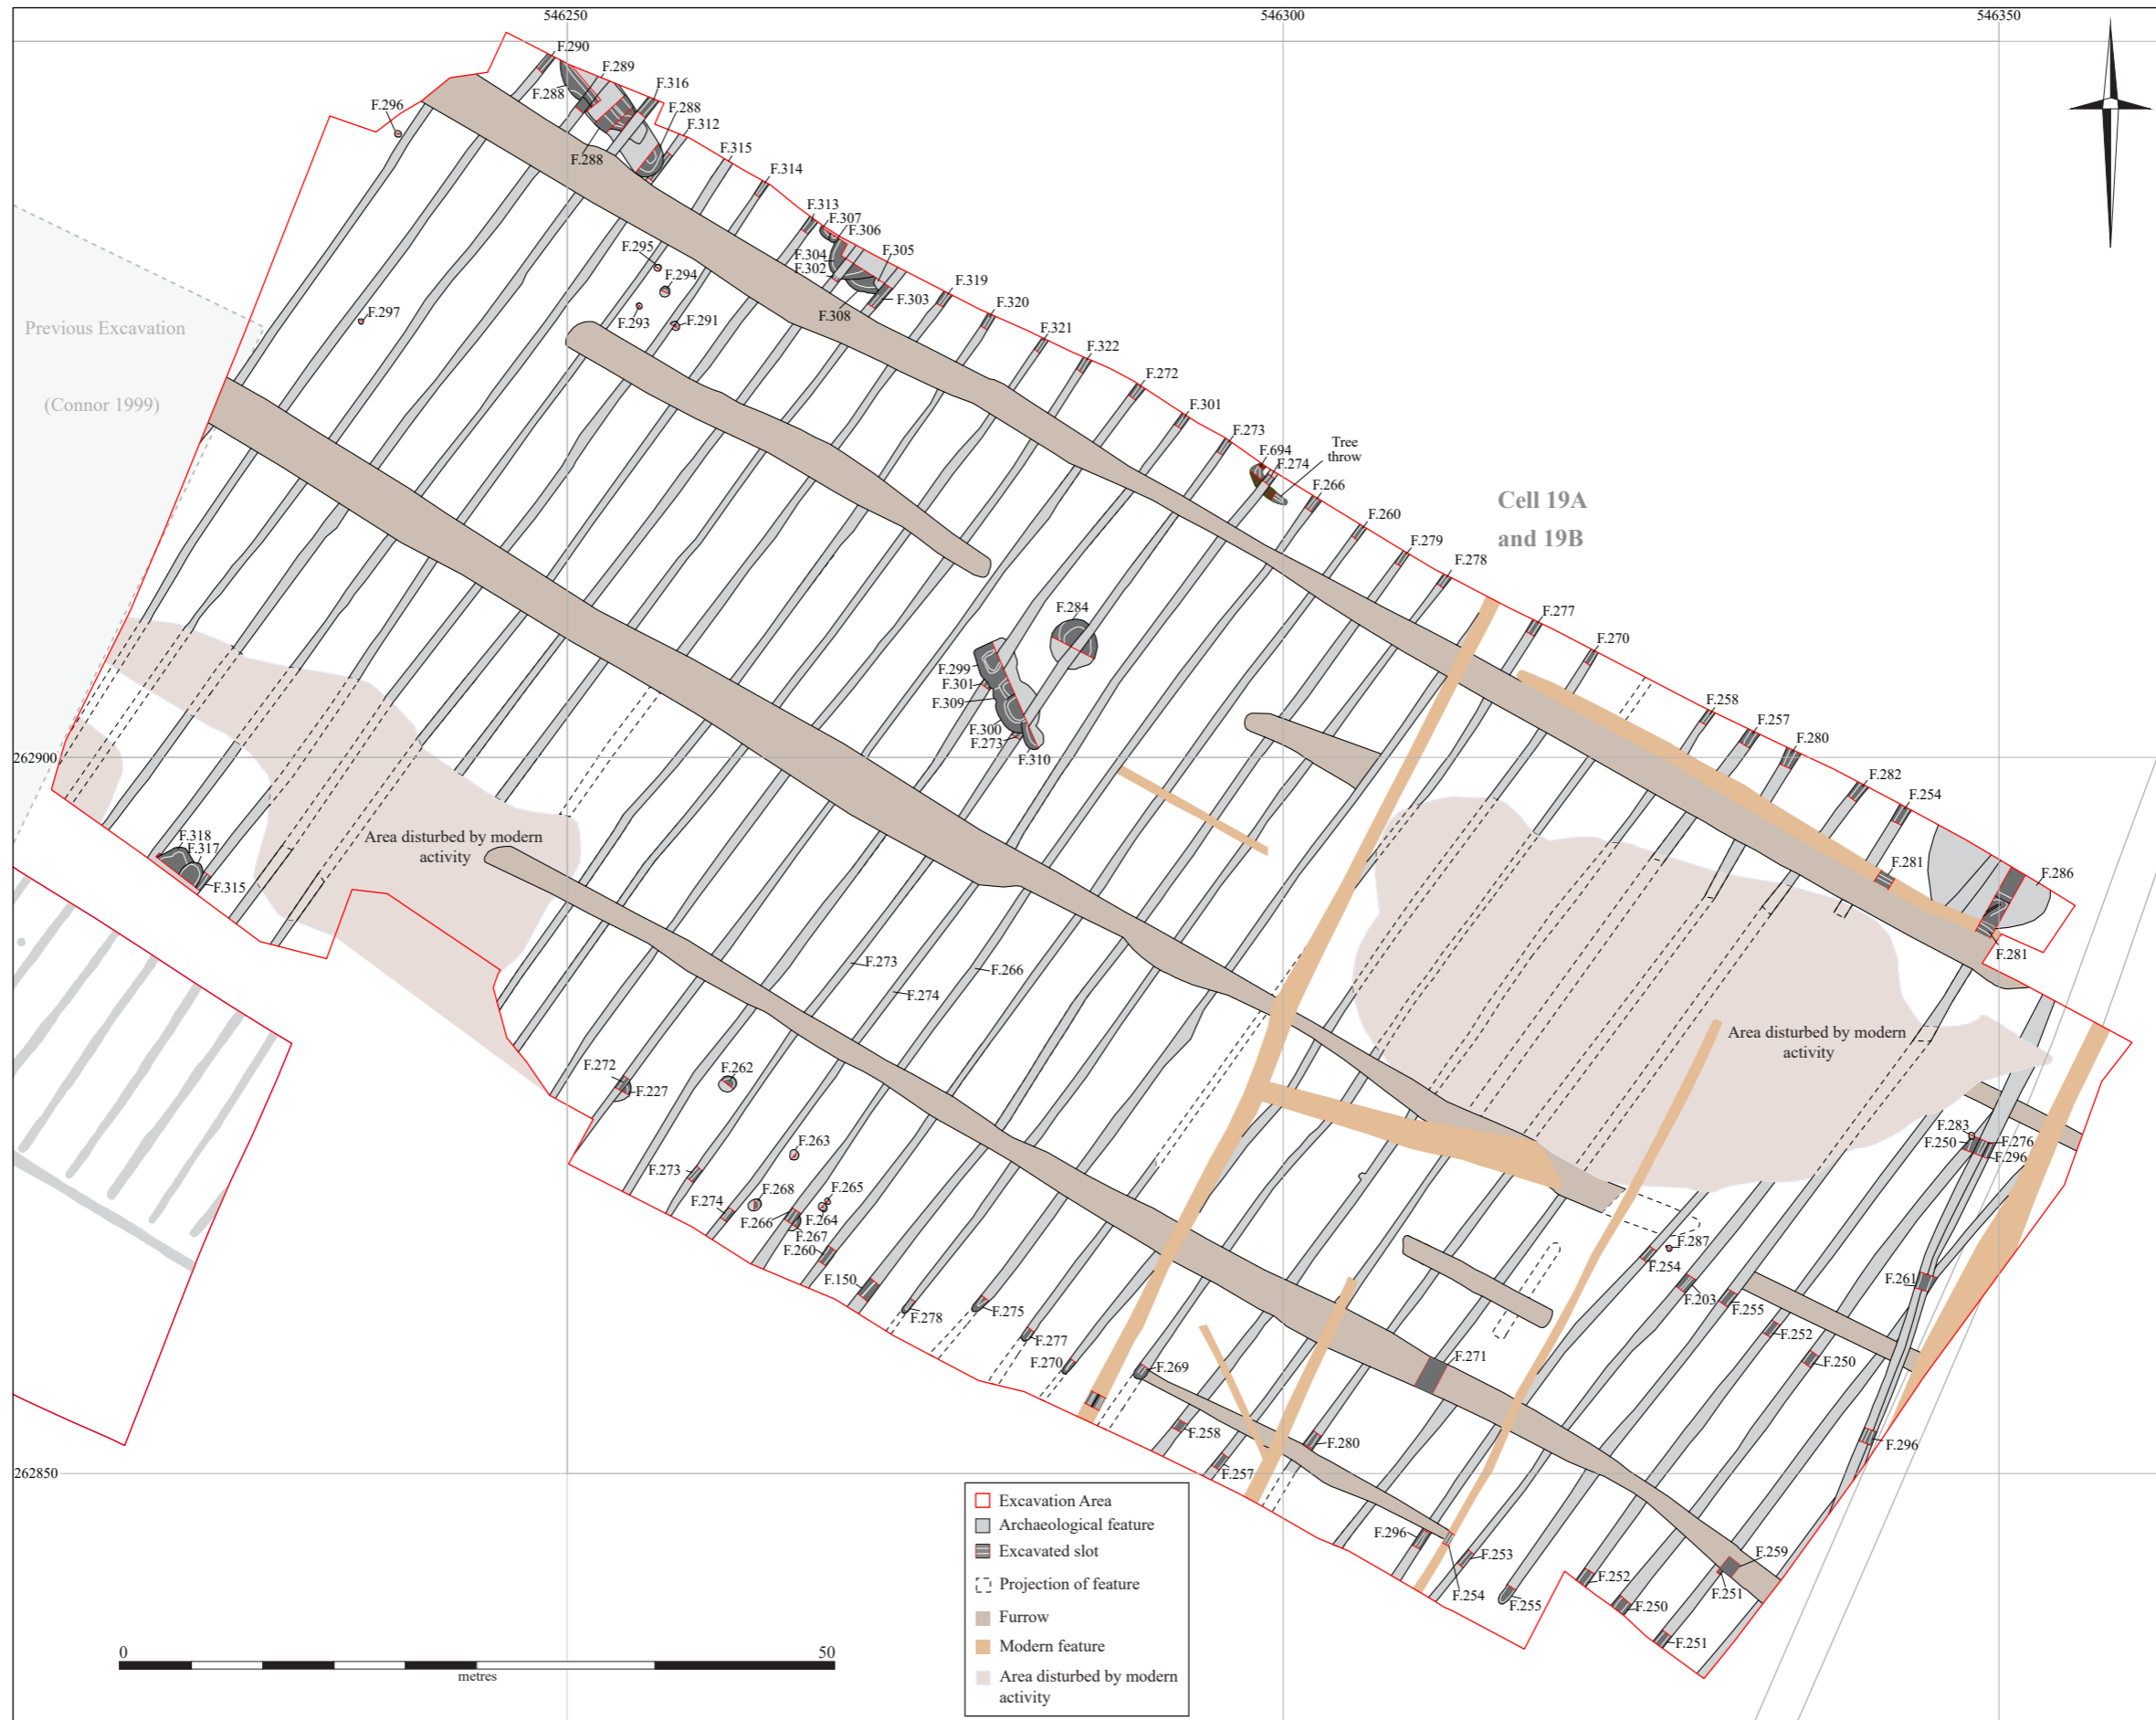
546250
546300
546350
262900
262850

F.290
F.289
F.288
F.316
F.288
F.312
F.288
F.296
F.315
F.314
F.313
F.307
F.306
F.305
F.304
F.302
F.303
F.308
F.295
F.294
F.293
F.291
F.297
F.319
F.320
F.321
F.322
F.272
F.301
F.273
F.694
F.274
Tree throw
F.266
F.260
F.279
F.278
F.277
F.270

Previous Excavation

(Connor 1999)

Cell 19A and 19B

F.284
F.299
F.301
F.309
F.300
F.273
F.310
F.258
F.257
F.280
F.282
F.254
F.281
F.286
F.281

F.318
F.317
F.315

Area disturbed by modern activity

F.273
F.266
F.274

Area disturbed by modern activity

F.272
F.227
F.262
F.263
F.273
F.268
F.265
F.274
F.266
F.264
F.267
F.260
F.150
F.278
F.275
F.277
F.270
F.269
F.271
F.287
F.254
F.203
F.255
F.252
F.250
F.283
F.250
F.276
F.296
F.261
F.258
F.280
F.257
F.296
F.296
F.253
F.254
F.255
F.252
F.250
F.251
F.259
F.251

Excavation Area
Archaeological feature
Excavated slot
Projection of feature
Furrow
Modern feature
Area disturbed by modern activity

0
50
metres